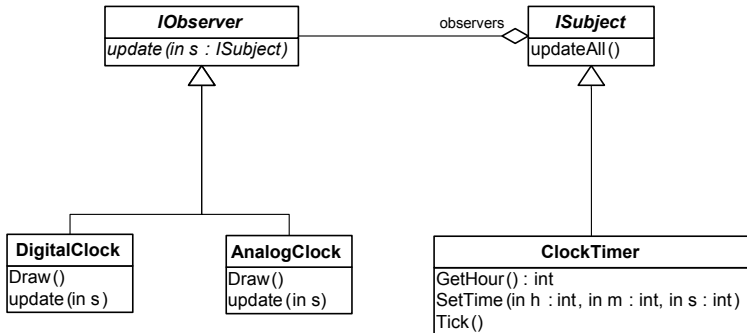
IObserver
update (in s : ISubject)

observers

ISubject
updateAll ()

DigitalClock
Draw ()
update (in s)

AnalogClock
Draw ()
update (in s)

ClockTimer
GetHour () : int
SetTime (in h : int, in m : int, in s : int)
Tick ()